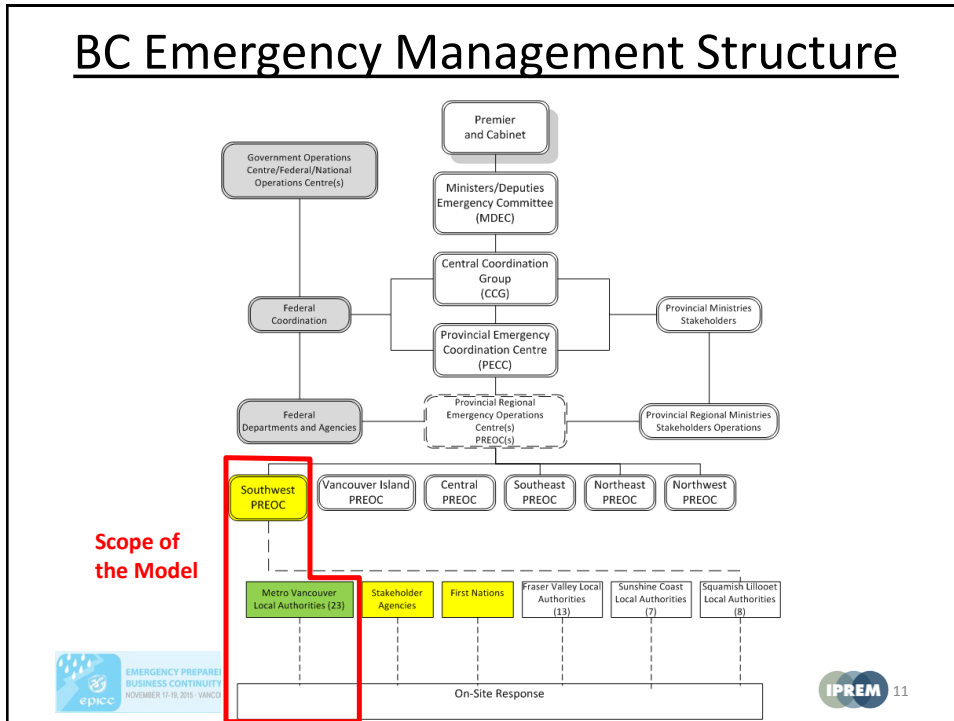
BC Emergency Management Structure

Premier and Cabinet

Government Operations Centre/Federal/National Operations Centre(s)

Ministers/Deputies Emergency Committee (MDEC)

Central Coordination Group (CCG)

Federal Coordination

Provincial Ministries Stakeholders

Provincial Emergency Coordination Centre (PECC)

Federal Departments and Agencies

Provincial Regional Emergency Operations Centre(s) PREOC(s)

Provincial Regional Ministries Stakeholders Operations

Southwest PREOC

Vancouver Island PREOC

Central PREOC

Southeast PREOC

Northeast PREOC

Northwest PREOC

Scope of the Model

Metro Vancouver Local Authorities (23)

Stakeholder Agencies

First Nations

Fraser Valley Local Authorities (13)

Sunshine Coast Local Authorities (7)

Squamish Lillooet Local Authorities (8)

On-Site Response

epicc EMERGENCY PREPARE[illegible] BUSINESS CONTINUITY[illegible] NOVEMBER 17-19, 2015 · VANCO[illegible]

IPREM 11